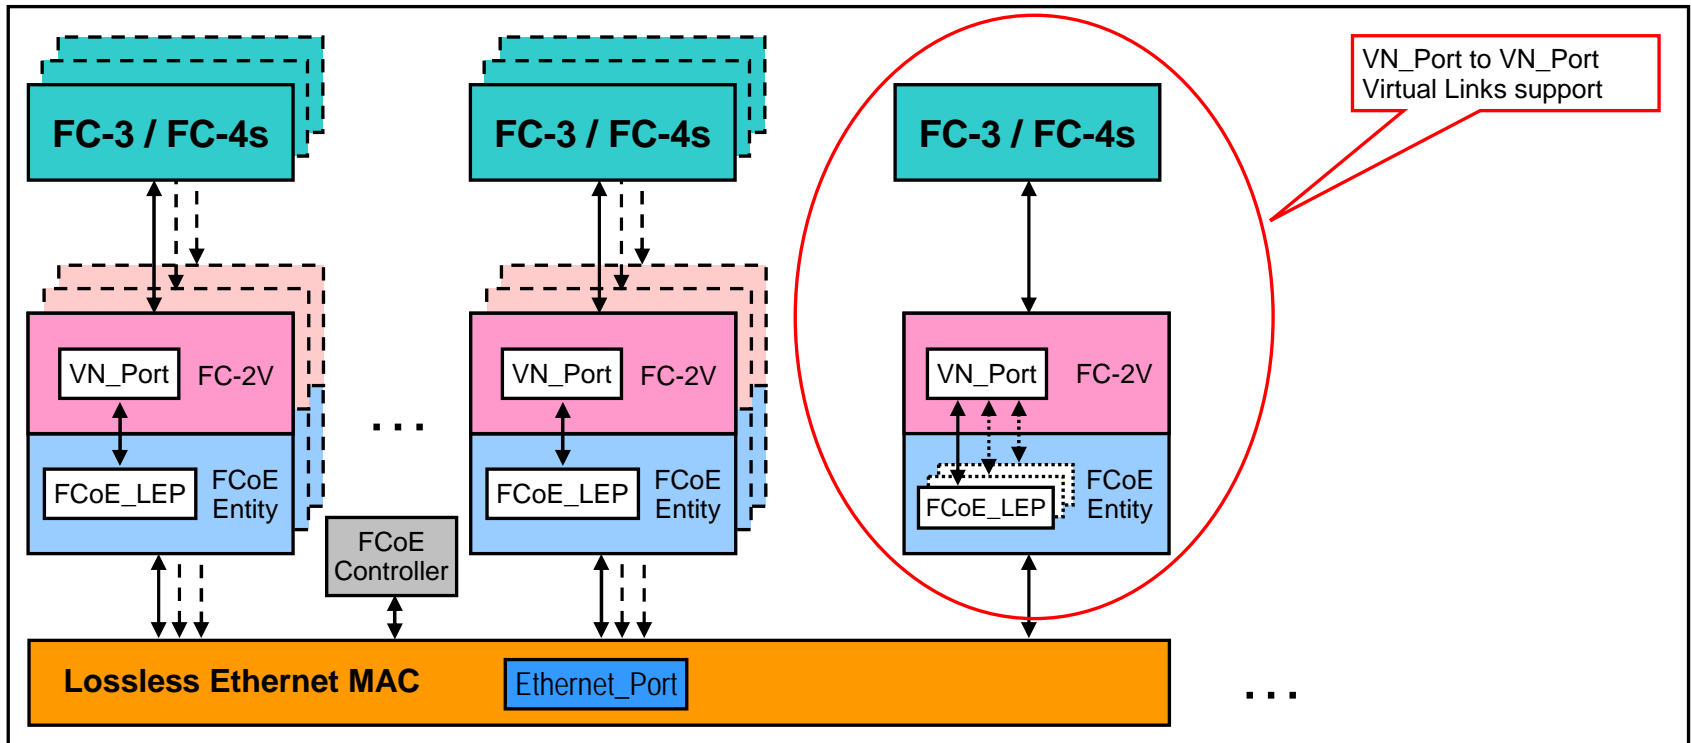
FC-3 / FC-4s

FC-3 / FC-4s

FC-3 / FC-4s

VN_Port to VN_Port Virtual Links support

VN_Port FC-2V

FCoE_LEP FCoE Entity

...

VN_Port FC-2V

FCoE_LEP FCoE Entity

VN_Port FC-2V

FCoE_LEP FCoE Entity

FCoE Controller

Lossless Ethernet MAC

Ethernet_Port

...